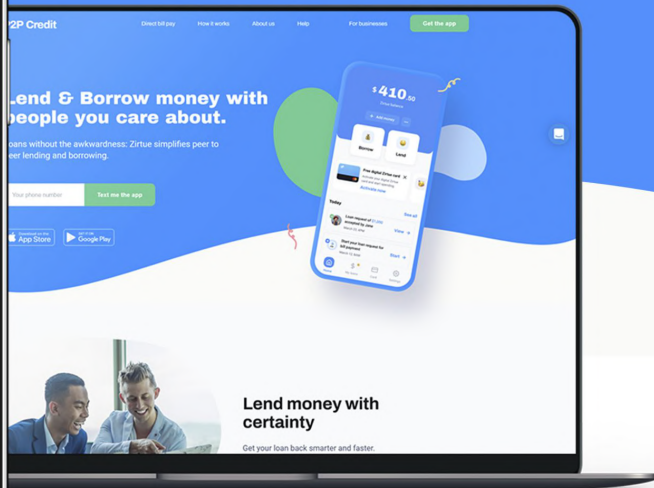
P2P Credit

Direct bill pay How it works About us Help For businesses Get the app

Lend & Borrow money with people you care about.

loans without the awkwardness: Zirtue simplifies peer to peer lending and borrowing.

Your phone number Text me the app

Download on the App Store GET IT ON Google Play

$410.50

Borrow Lend

Today

Start

Lend money with certainty

Get your loan back smarter and faster.